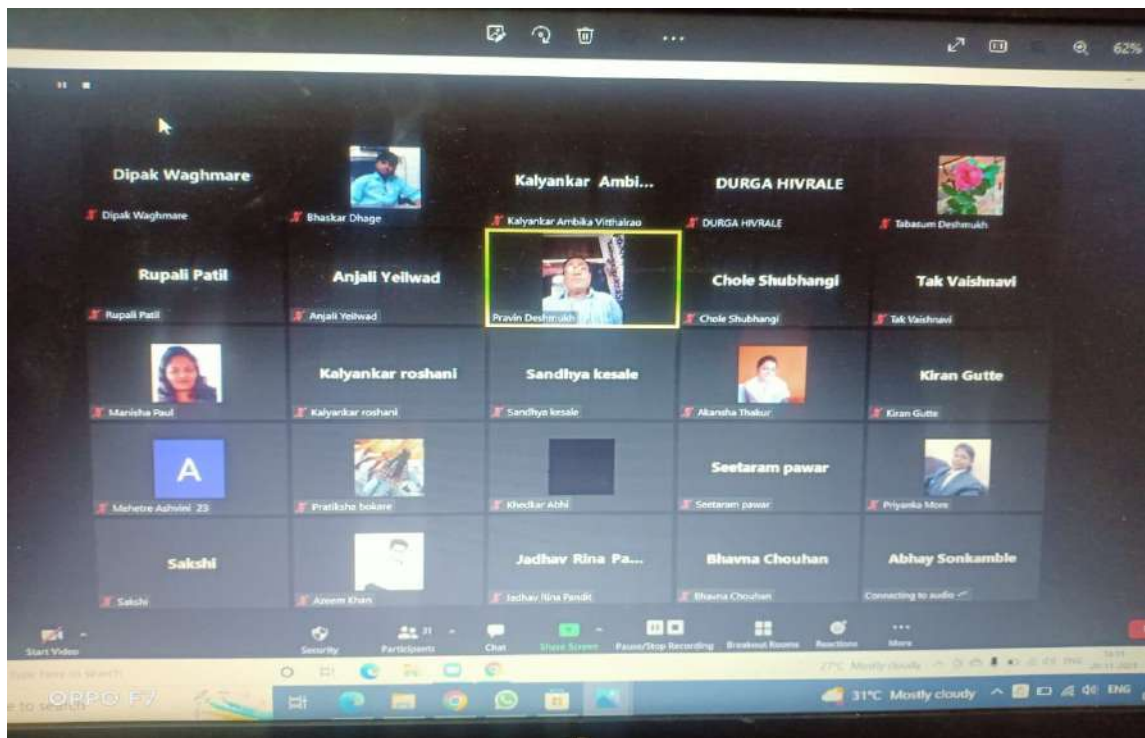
62%

Dipak Waghmare
Dipak Waghmare

Bhaskar Dhage

Kalyankar Ambi...
Kalyankar Ambika Vitthalrao

DURGA HIVRALE
DURGA HIVRALE

Tabasum Deshmukh

Rupali Patil
Rupali Patil

Anjali Yellwad
Anjali Yellwad

Pravin Deshmukh

Chole Shubhangi
Chole Shubhangi

Tak Vaishnavi
Tak Vaishnavi

Manisha Paul

Kalyankar roshani
Kalyankar roshani

Sandhya kesale
Sandhya kesale

Akansha Thakur

Kiran Gutte
Kiran Gutte

A
Mehetre Ashwini 23

Pratiksha bokare

Khedkar Abhi

Seetaram pawar
Seetaram pawar

Priyanka More

Sakshi
Sakshi

Azeem Khan

Jadhav Rina Pa...
Jadhav Rina Pandit

Bhavna Chouhan
Bhavna Chouhan

Abhay Sonkamble
Connecting to audio

Start Video
Security
Participants 31
Chat
Share Screen
Pause/Stop Recording
Breakout Rooms
Reactions
More

Type here to search
27°C Mostly cloudy

OPPO F7

31°C Mostly cloudy ENG